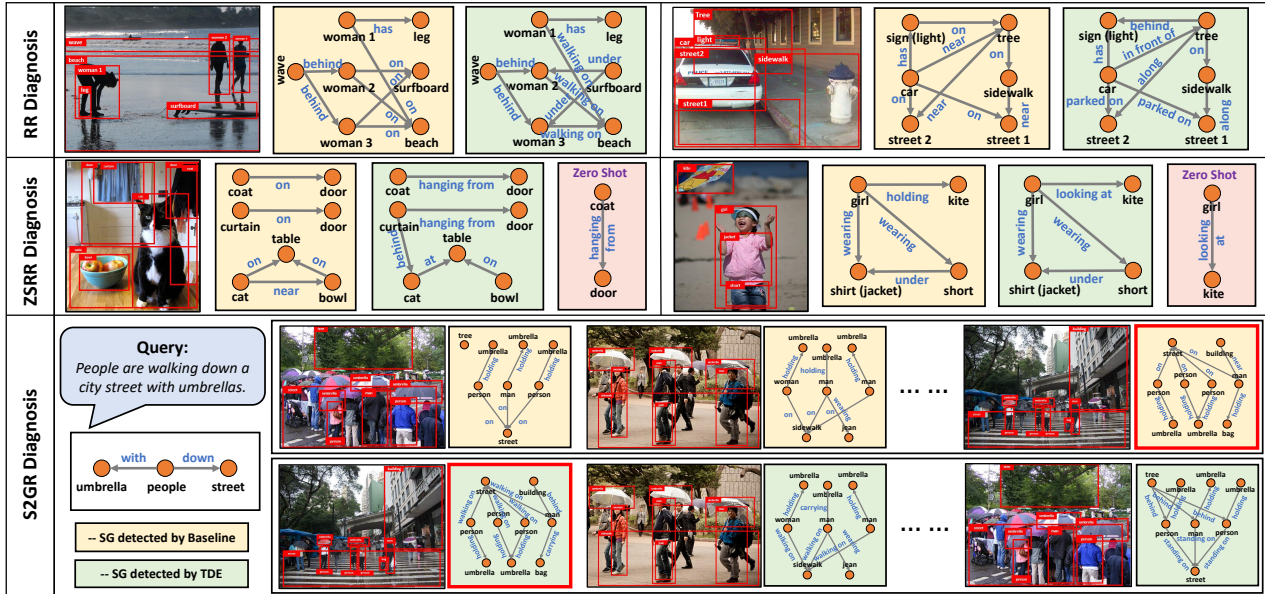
RR Diagnosis

wave
beach
woman 1
leg
surfboard

has
woman 1
leg
wave
behind
on
woman 2
surfboard
behind
on
on
woman 3
beach

has
woman 1
leg
walking on
wave
behind
under
woman 2
surfboard
walking on
behind
under
woman 3
walking on
beach

Tree
light
car
street2
sidewalk
street1

sign (light)
on
near
tree
has
on
car
sidewalk
on
near
on
near
street 2
street 1

sign (light)
behind
tree
has
in front of
on
car
sidewalk
parked on
along
parked on
along
street 2
street 1

ZSRR Diagnosis

coat
on
door
curtain
on
door
table
on
on
cat
near
bowl

coat
hanging from
door
curtain
hanging from
door
table
behind
at
on
cat
bowl

Zero Shot
coat
hanging from
door

kite
girl
jacket
short

girl
holding
kite
wearing
wearing
under
shirt (jacket)
short

girl
looking at
kite
wearing
wearing
under
shirt (jacket)
short

Zero Shot
girl
looking at
kite

S2GR Diagnosis

Query:
People are walking down a city street with umbrellas.

with
down
umbrella
people
street

-- SG detected by Baseline

-- SG detected by TDE

tree
umbrella
umbrella
umbrella
holding
holding
person
man
person
on
on
street

umbrella
umbrella
umbrella
holding
holding
woman
man
man
on
on
wearing
sidewalk
jean

… …

street
building
on
on
under
person
person
man
holding
holding
holding
umbrella
umbrella
bag

street
walking on
building
walking on
behind
person
on
man
on
walking on
holding
holding
carrying
umbrella
umbrella
bag

umbrella
umbrella
umbrella
holding
carrying
holding
woman
man
man
walking on
walking on
wearing
sidewalk
jean

… …

tree
umbrella
umbrella
umbrella
behind
behind
holding
person
man
person
standing on
standing on
street